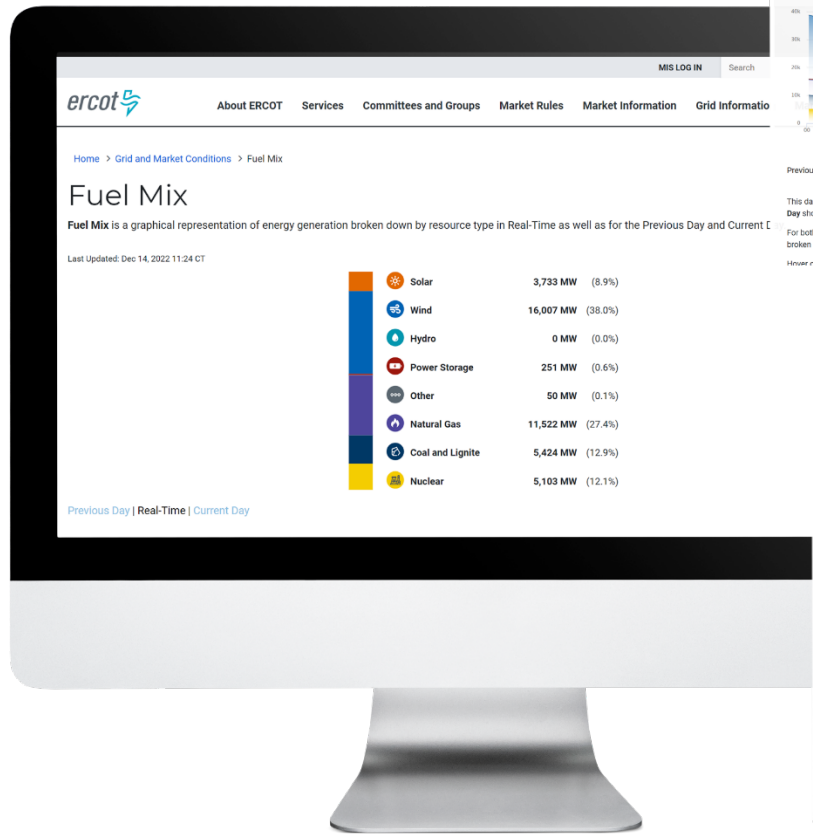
MIS LOG IN Search

ercot

About ERCOT Services Committees and Groups Market Rules Market Information Grid Informatio

Home > Grid and Market Conditions > Fuel Mix

Fuel Mix

**Fuel Mix** is a graphical representation of energy generation broken down by resource type in Real-Time as well as for the Previous Day and Current D

Last Updated: Dec 14, 2022 11:24 CT

| | | |
|---|---|---|
| Solar | 3,733 MW | (8.9%) |
| Wind | 16,007 MW | (38.0%) |
| Hydro | 0 MW | (0.0%) |
| Power Storage | 251 MW | (0.6%) |
| Other | 50 MW | (0.1%) |
| Natural Gas | 11,522 MW | (27.4%) |
| Coal and Lignite | 5,424 MW | (12.9%) |
| Nuclear | 5,103 MW | (12.1%) |

Previous Day | Real-Time | Current Day

40%
30%
20%
10%
0

Previou

This da
Day sho

For bot
broken

Hover c